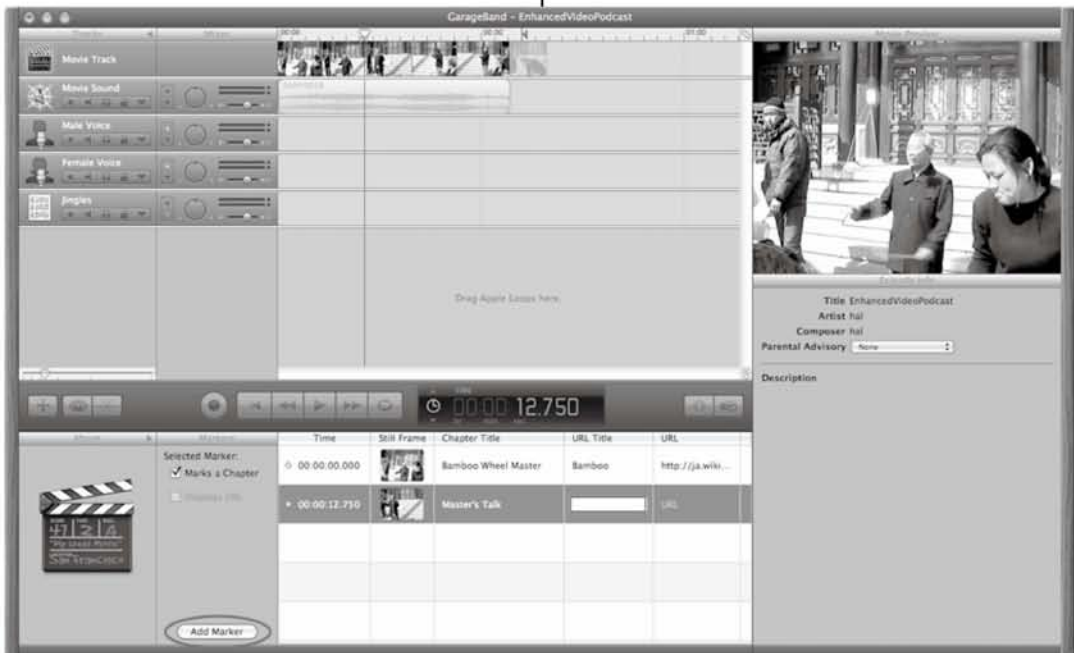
GarageBand – EnhancedVideoPodcast

Tracks
Mixer
Movie Preview

Movie Track
Movie Sound
Male Voice
Female Voice
Jingles

Drag Apple Loops here.

Episode Info
Title EnhancedVideoPodcast
Artist hal
Composer hal
Parental Advisory None

Description

00:00 12.750

Editor
Markers
Selected Marker:
Marks a Chapter
Displays URL

| Time | Still Frame | Chapter Title | URL Title | URL |
|---|---|---|---|---|
| 00:00:00.000 | | Bamboo Wheel Master | Bamboo | http://ja.wiki... |
| 00:00:12.750 | | Master's Talk | | URL |

Add Marker